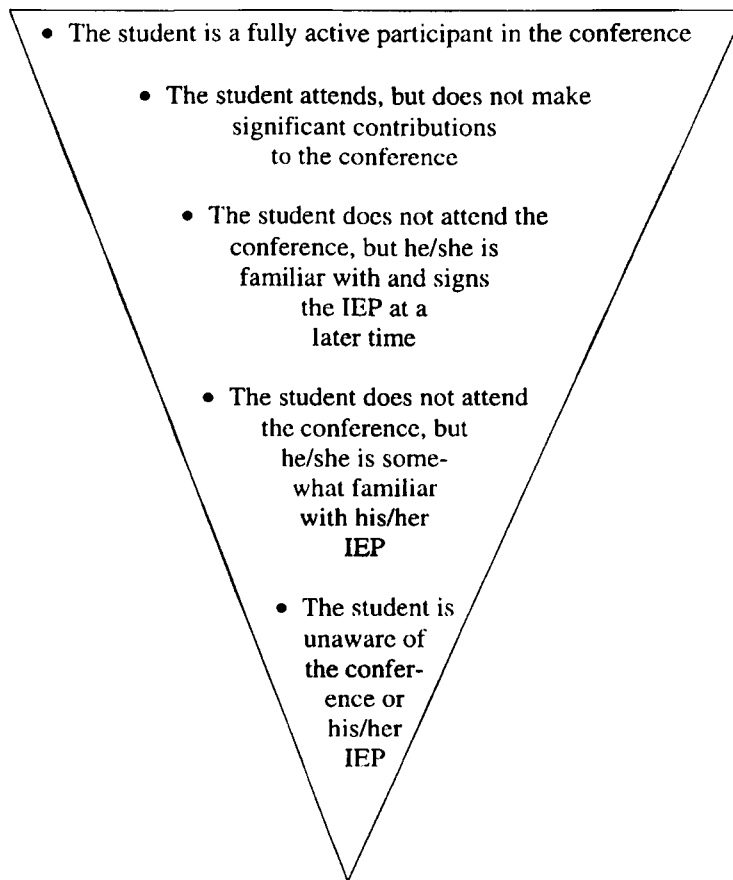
• The student is a fully active participant in the conference

• The student attends, but does not make significant contributions to the conference

• The student does not attend the conference, but he/she is familiar with and signs the IEP at a later time

• The student does not attend the conference, but he/she is somewhat familiar with his/her IEP

• The student is unaware of the conference or his/her IEP